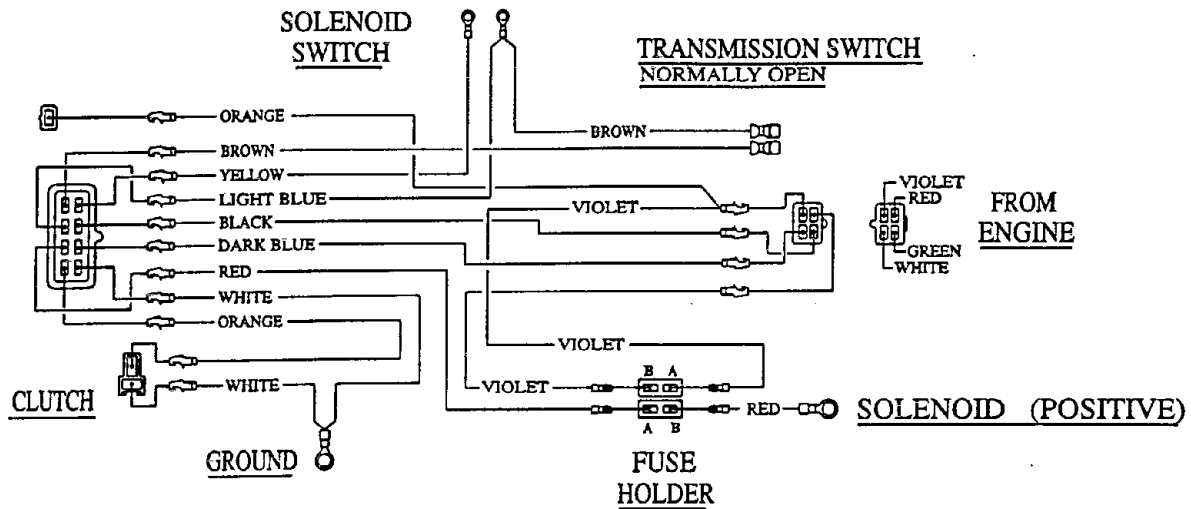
SOLENOID SWITCH

TRANSMISSION SWITCH
NORMALLY OPEN

ORANGE
BROWN
BROWN
YELLOW
LIGHT BLUE
BLACK
VIOLET
DARK BLUE
RED
WHITE
ORANGE

VIOLET
RED
GREEN
WHITE

FROM ENGINE

VIOLET
VIOLET
B A
A B
RED

CLUTCH
WHITE

SOLENOID (POSITIVE)

GROUND

FUSE HOLDER